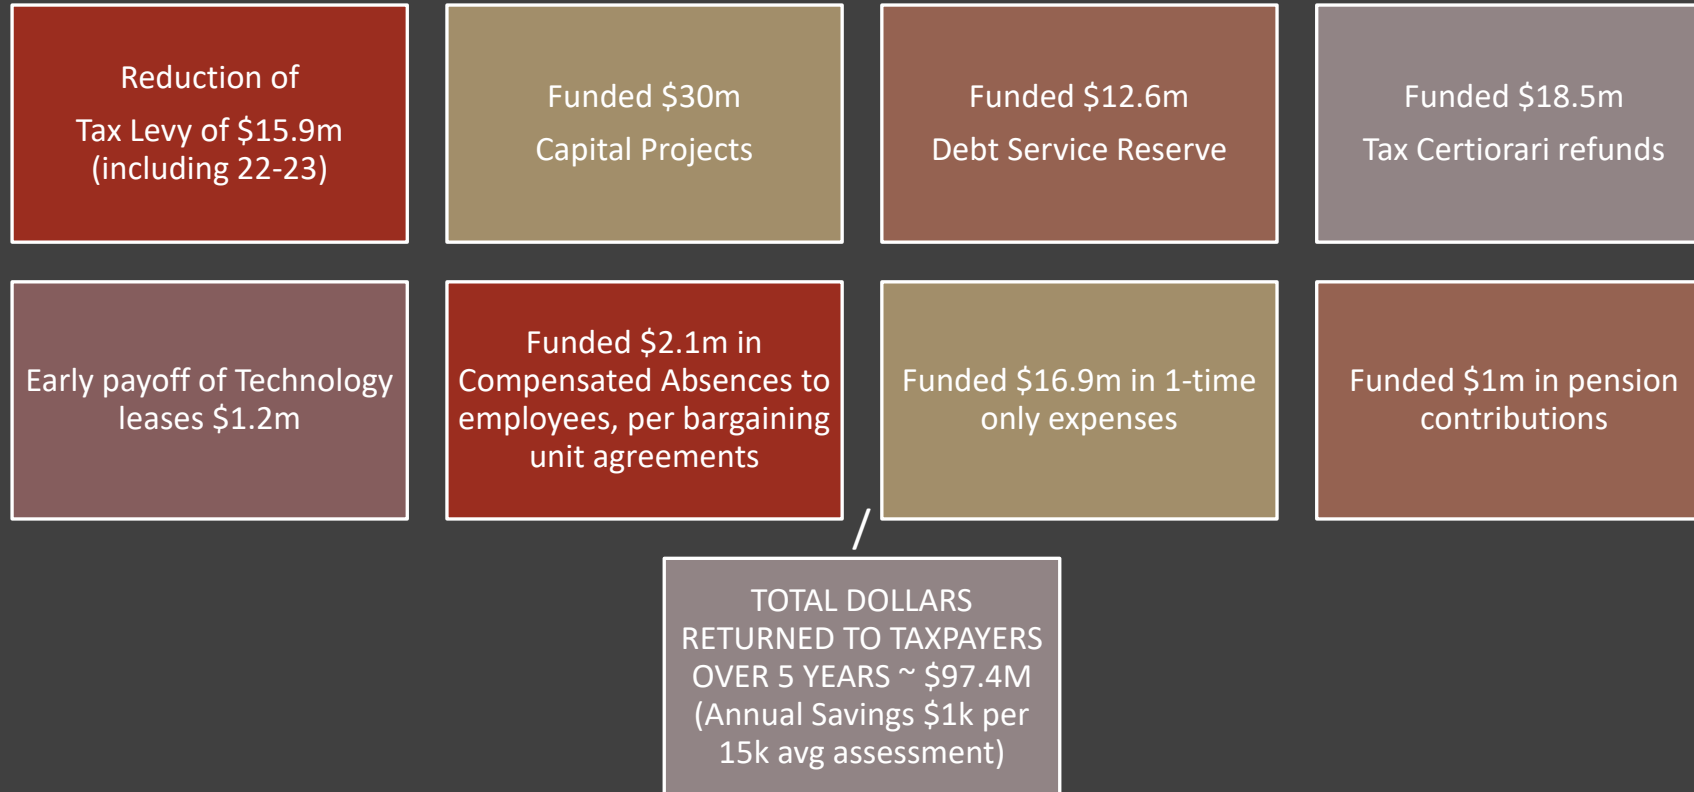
Reduction of

Tax Levy of \$15.9m (including 22-23)

Funded \$30m

Capital Projects

Funded \$12.6m

Debt Service Reserve

Funded \$18.5m

Tax Certiorari refunds

Early payoff of Technology leases \$1.2m

Funded \$2.1m in Compensated Absences to employees, per bargaining unit agreements

Funded \$16.9m in 1-time only expenses

Funded \$1m in pension contributions

TOTAL DOLLARS RETURNED TO TAXPAYERS OVER 5 YEARS ~ \$97.4M (Annual Savings \$1k per 15k avg assessment)